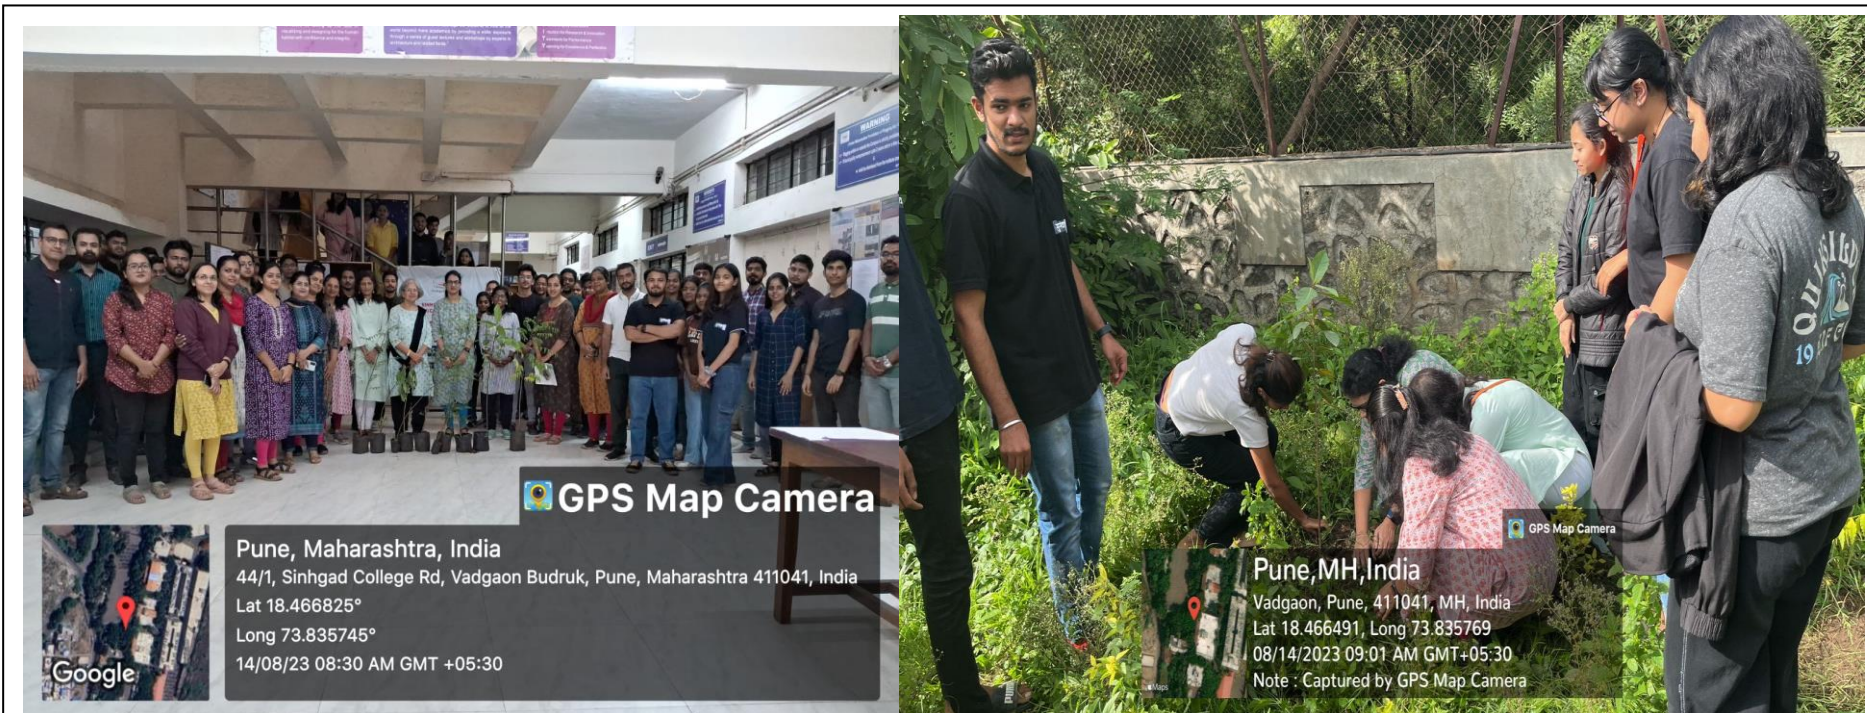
GPS Map Camera
Pune, Maharashtra, India
44/1, Sinhgad College Rd, Vadgaon Budruk, Pune, Maharashtra 411041, India
Lat 18.466825°
Long 73.835745°
14/08/23 08:30 AM GMT +05:30
Google

WARNING

GPS Map Camera
Pune,MH,India
Vadgaon, Pune, 411041, MH, India
Lat 18.466491, Long 73.835769
08/14/2023 09:01 AM GMT+05:30
Note : Captured by GPS Map Camera